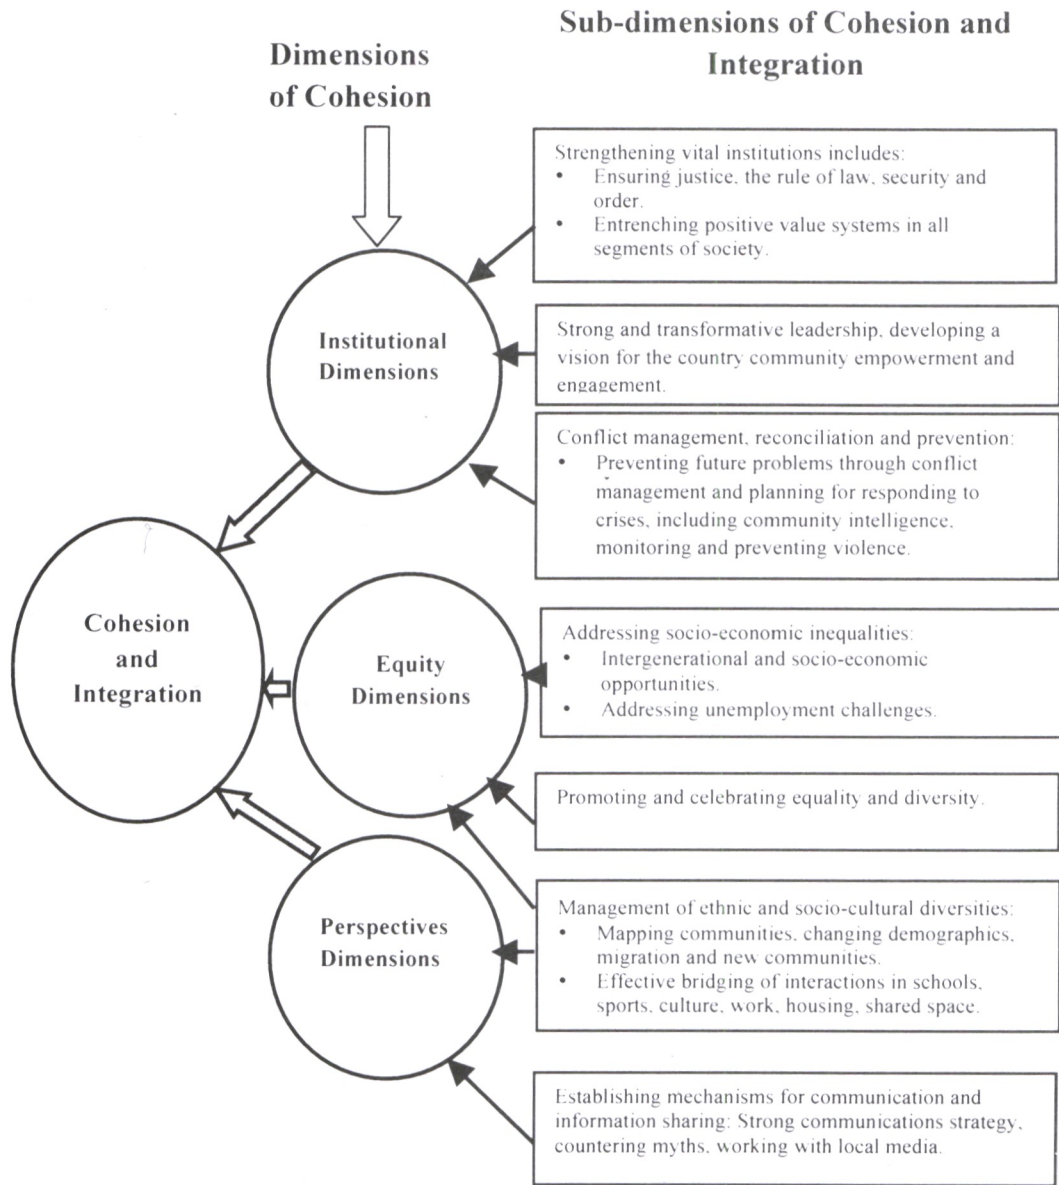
Dimensions of Cohesion

Sub-dimensions of Cohesion and Integration

Strengthening vital institutions includes:
• Ensuring justice, the rule of law, security and order.
• Entrenching positive value systems in all segments of society.

Institutional Dimensions

Strong and transformative leadership, developing a vision for the country community empowerment and engagement.

Conflict management, reconciliation and prevention:
• Preventing future problems through conflict management and planning for responding to crises, including community intelligence, monitoring and preventing violence.

Cohesion and Integration

Equity Dimensions

Addressing socio-economic inequalities:
• Intergenerational and socio-economic opportunities.
• Addressing unemployment challenges.

Promoting and celebrating equality and diversity.

Perspectives Dimensions

Management of ethnic and socio-cultural diversities:
• Mapping communities, changing demographics, migration and new communities.
• Effective bridging of interactions in schools, sports, culture, work, housing, shared space.

Establishing mechanisms for communication and information sharing: Strong communications strategy, countering myths, working with local media.